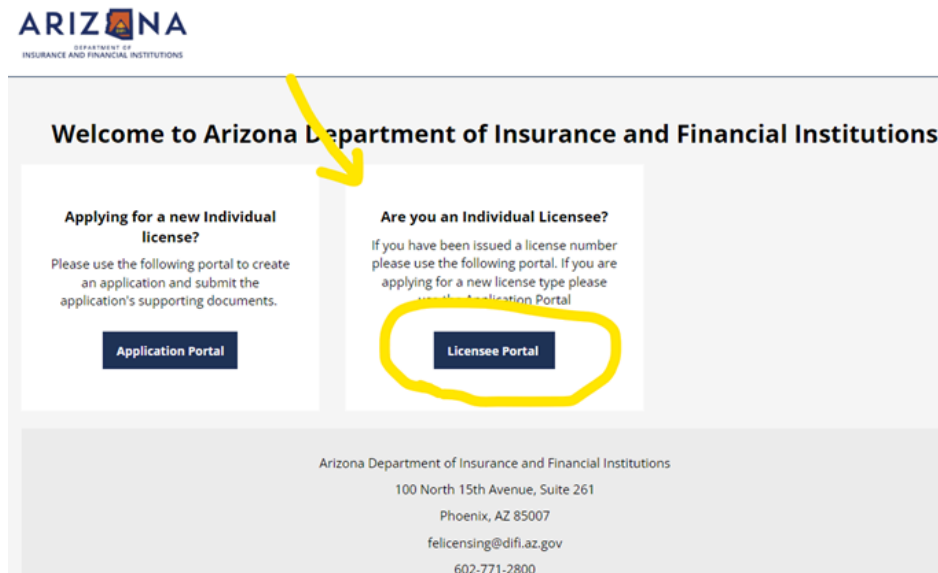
ARIZONA
DEPARTMENT OF
INSURANCE AND FINANCIAL INSTITUTIONS

Welcome to Arizona Department of Insurance and Financial Institutions

Applying for a new Individual license?
Please use the following portal to create an application and submit the application's supporting documents.

Application Portal

Are you an Individual Licensee?
If you have been issued a license number please use the following portal. If you are applying for a new license type please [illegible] Application Portal

Licensee Portal

Arizona Department of Insurance and Financial Institutions
100 North 15th Avenue, Suite 261
Phoenix, AZ 85007
felicensing@difi.az.gov
602-771-2800